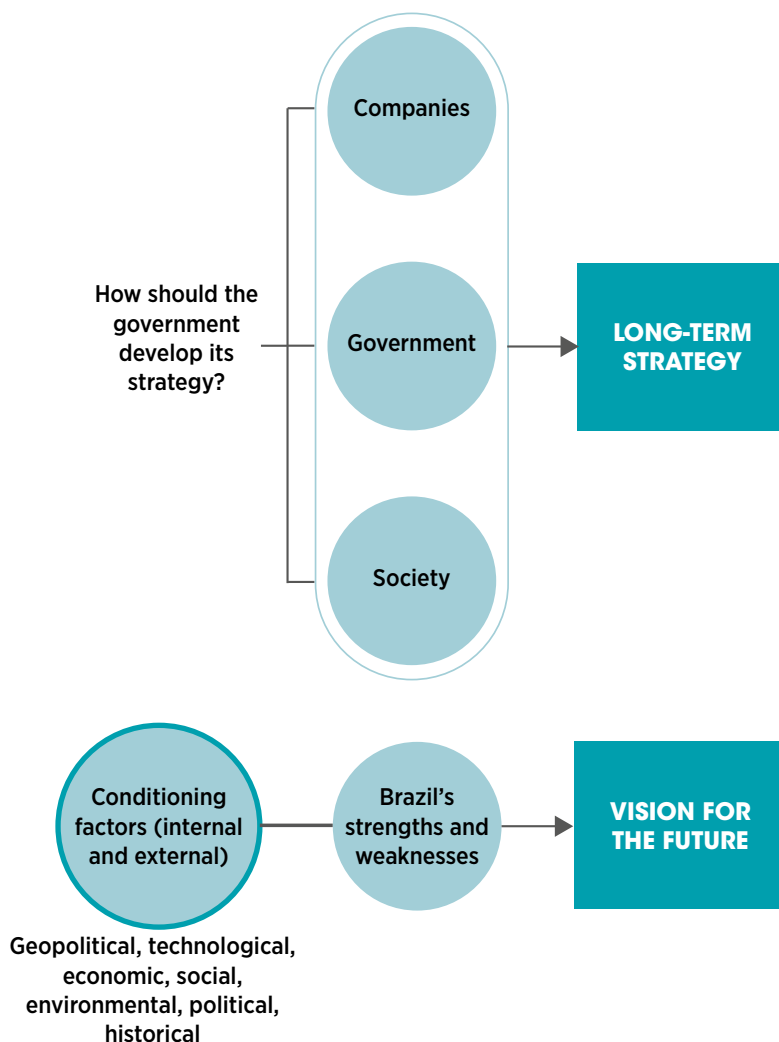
How should the government develop its strategy?

Companies

Government

Society

LONG-TERM STRATEGY

Conditioning factors (internal and external)

Geopolitical, technological, economic, social, environmental, political, historical

Brazil's strengths and weaknesses

VISION FOR THE FUTURE